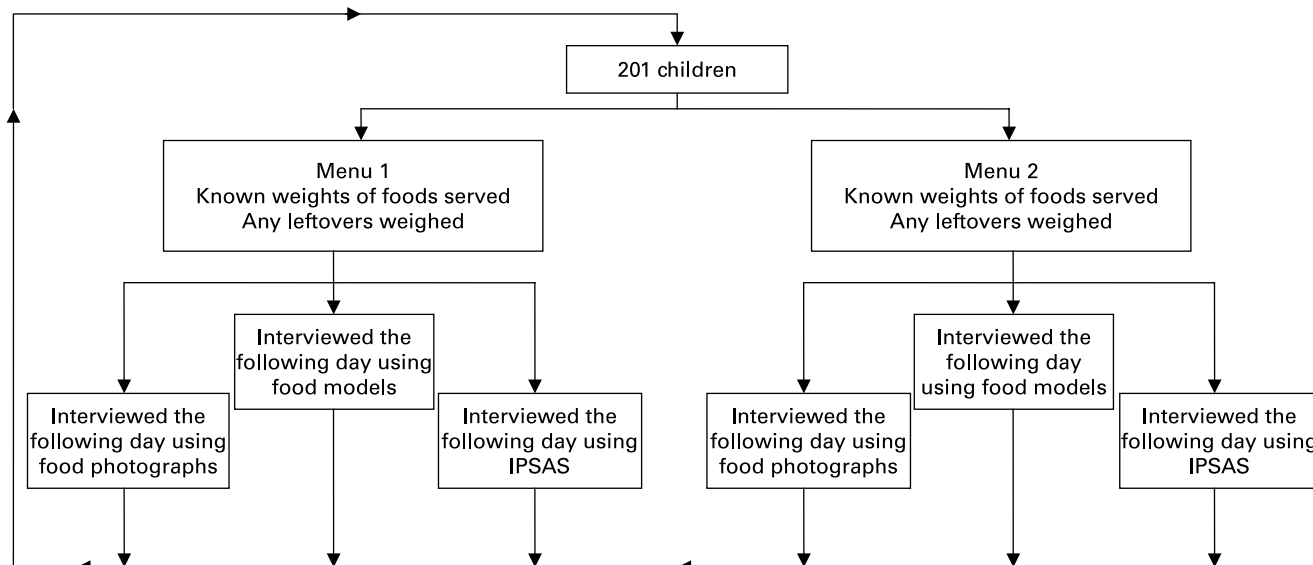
201 children

Menu 1
Known weights of foods served
Any leftovers weighed

Menu 2
Known weights of foods served
Any leftovers weighed

Interviewed the following day using food photographs

Interviewed the following day using food models

Interviewed the following day using IPSAS

Interviewed the following day using food photographs

Interviewed the following day using food models

Interviewed the following day using IPSAS